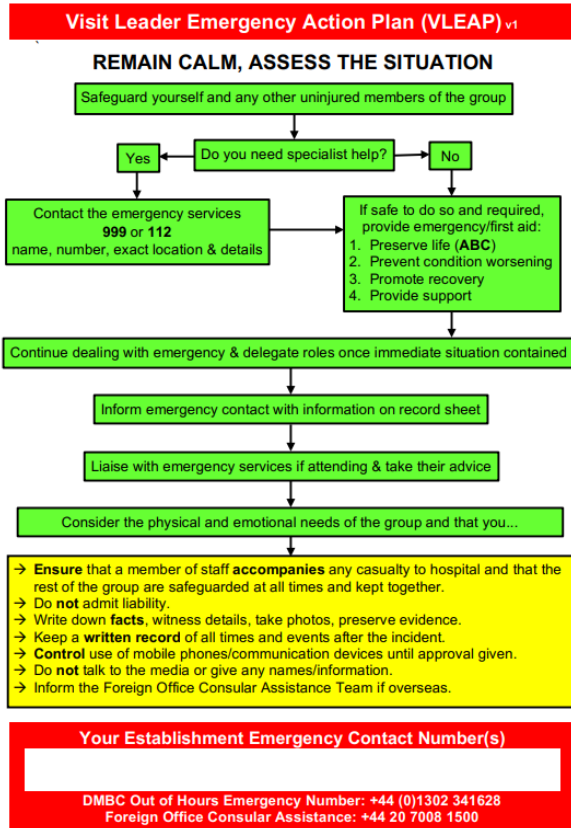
Visit Leader Emergency Action Plan (VLEAP) v1

REMAIN CALM, ASSESS THE SITUATION

Safeguard yourself and any other uninjured members of the group

Do you need specialist help?

Yes

No

Contact the emergency services
**999** or **112**
name, number, exact location & details

If safe to do so and required, provide emergency/first aid:
1. Preserve life (**ABC**)
2. Prevent condition worsening
3. Promote recovery
4. Provide support

Continue dealing with emergency & delegate roles once immediate situation contained

Inform emergency contact with information on record sheet

Liaise with emergency services if attending & take their advice

Consider the physical and emotional needs of the group and that you...

→ **Ensure** that a member of staff **accompanies** any casualty to hospital and that the rest of the group are safeguarded at all times and kept together.
→ Do **not** admit liability.
→ Write down **facts**, witness details, take photos, preserve evidence.
→ Keep a **written record** of all times and events after the incident.
→ **Control** use of mobile phones/communication devices until approval given.
→ Do **not** talk to the media or give any names/information.
→ Inform the Foreign Office Consular Assistance Team if overseas.

Your Establishment Emergency Contact Number(s)

DMBC Out of Hours Emergency Number: +44 (0)1302 341628
Foreign Office Consular Assistance: +44 20 7008 1500